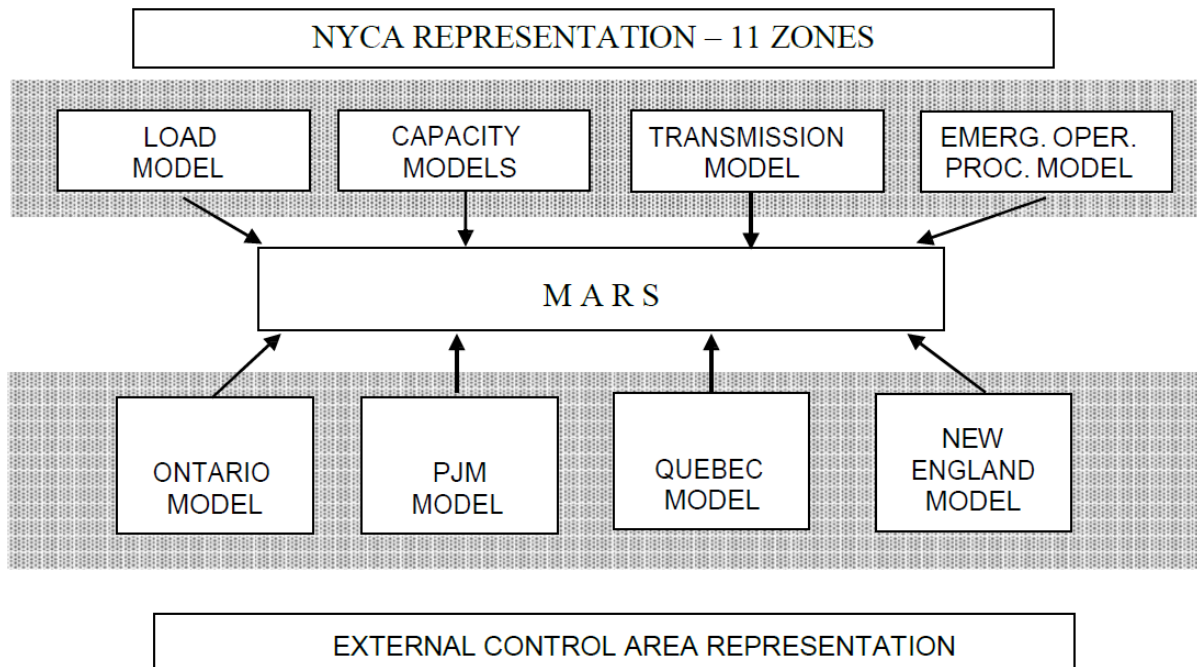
NYCA REPRESENTATION – 11 ZONES

LOAD MODEL

CAPACITY MODELS

TRANSMISSION MODEL

EMERG. OPER. PROC. MODEL

M A R S

ONTARIO MODEL

PJM MODEL

QUEBEC MODEL

NEW ENGLAND MODEL

EXTERNAL CONTROL AREA REPRESENTATION